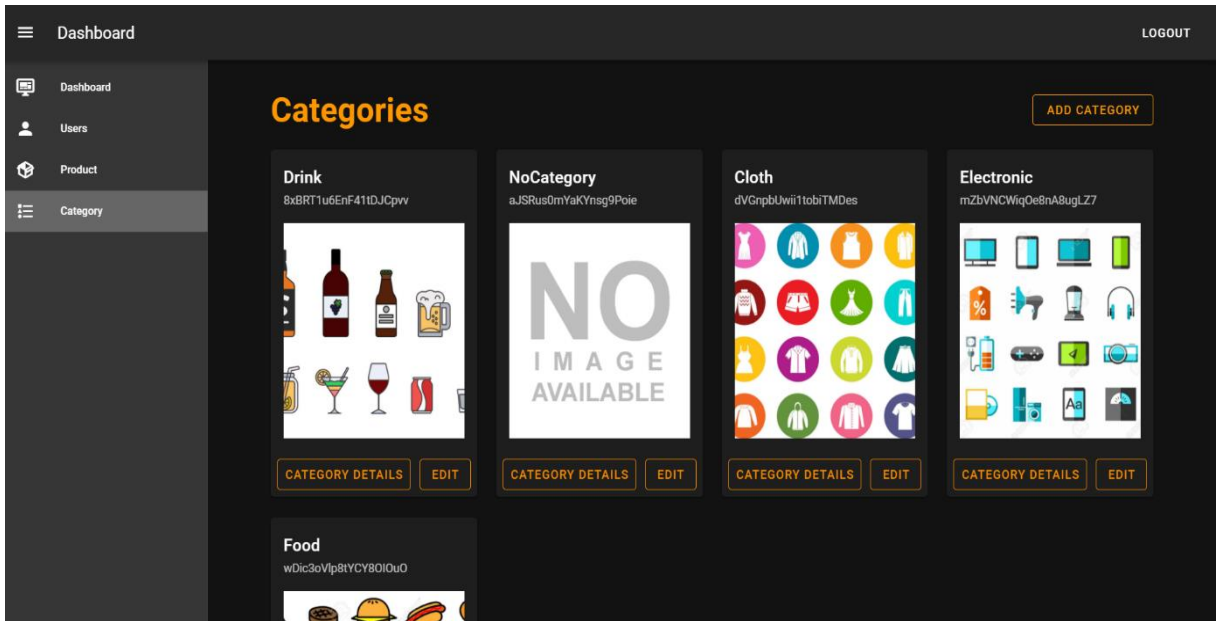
Dashboard

LOGOUT

Dashboard
Users
Product
Category

Categories

ADD CATEGORY

Drink
8xBRT1u6EnF41tDJCpvv

CATEGORY DETAILS
EDIT

NoCategory
aJSRus0mYaKYnsg9Poie

NO
IMAGE
AVAILABLE

CATEGORY DETAILS
EDIT

Cloth
dVGnpbUwii1tobiTMDes

CATEGORY DETAILS
EDIT

Electronic
mZbVNCWiqOe8nA8ugLZ7

CATEGORY DETAILS
EDIT

Food
wDic3oVlp8tYCY8OIOuO